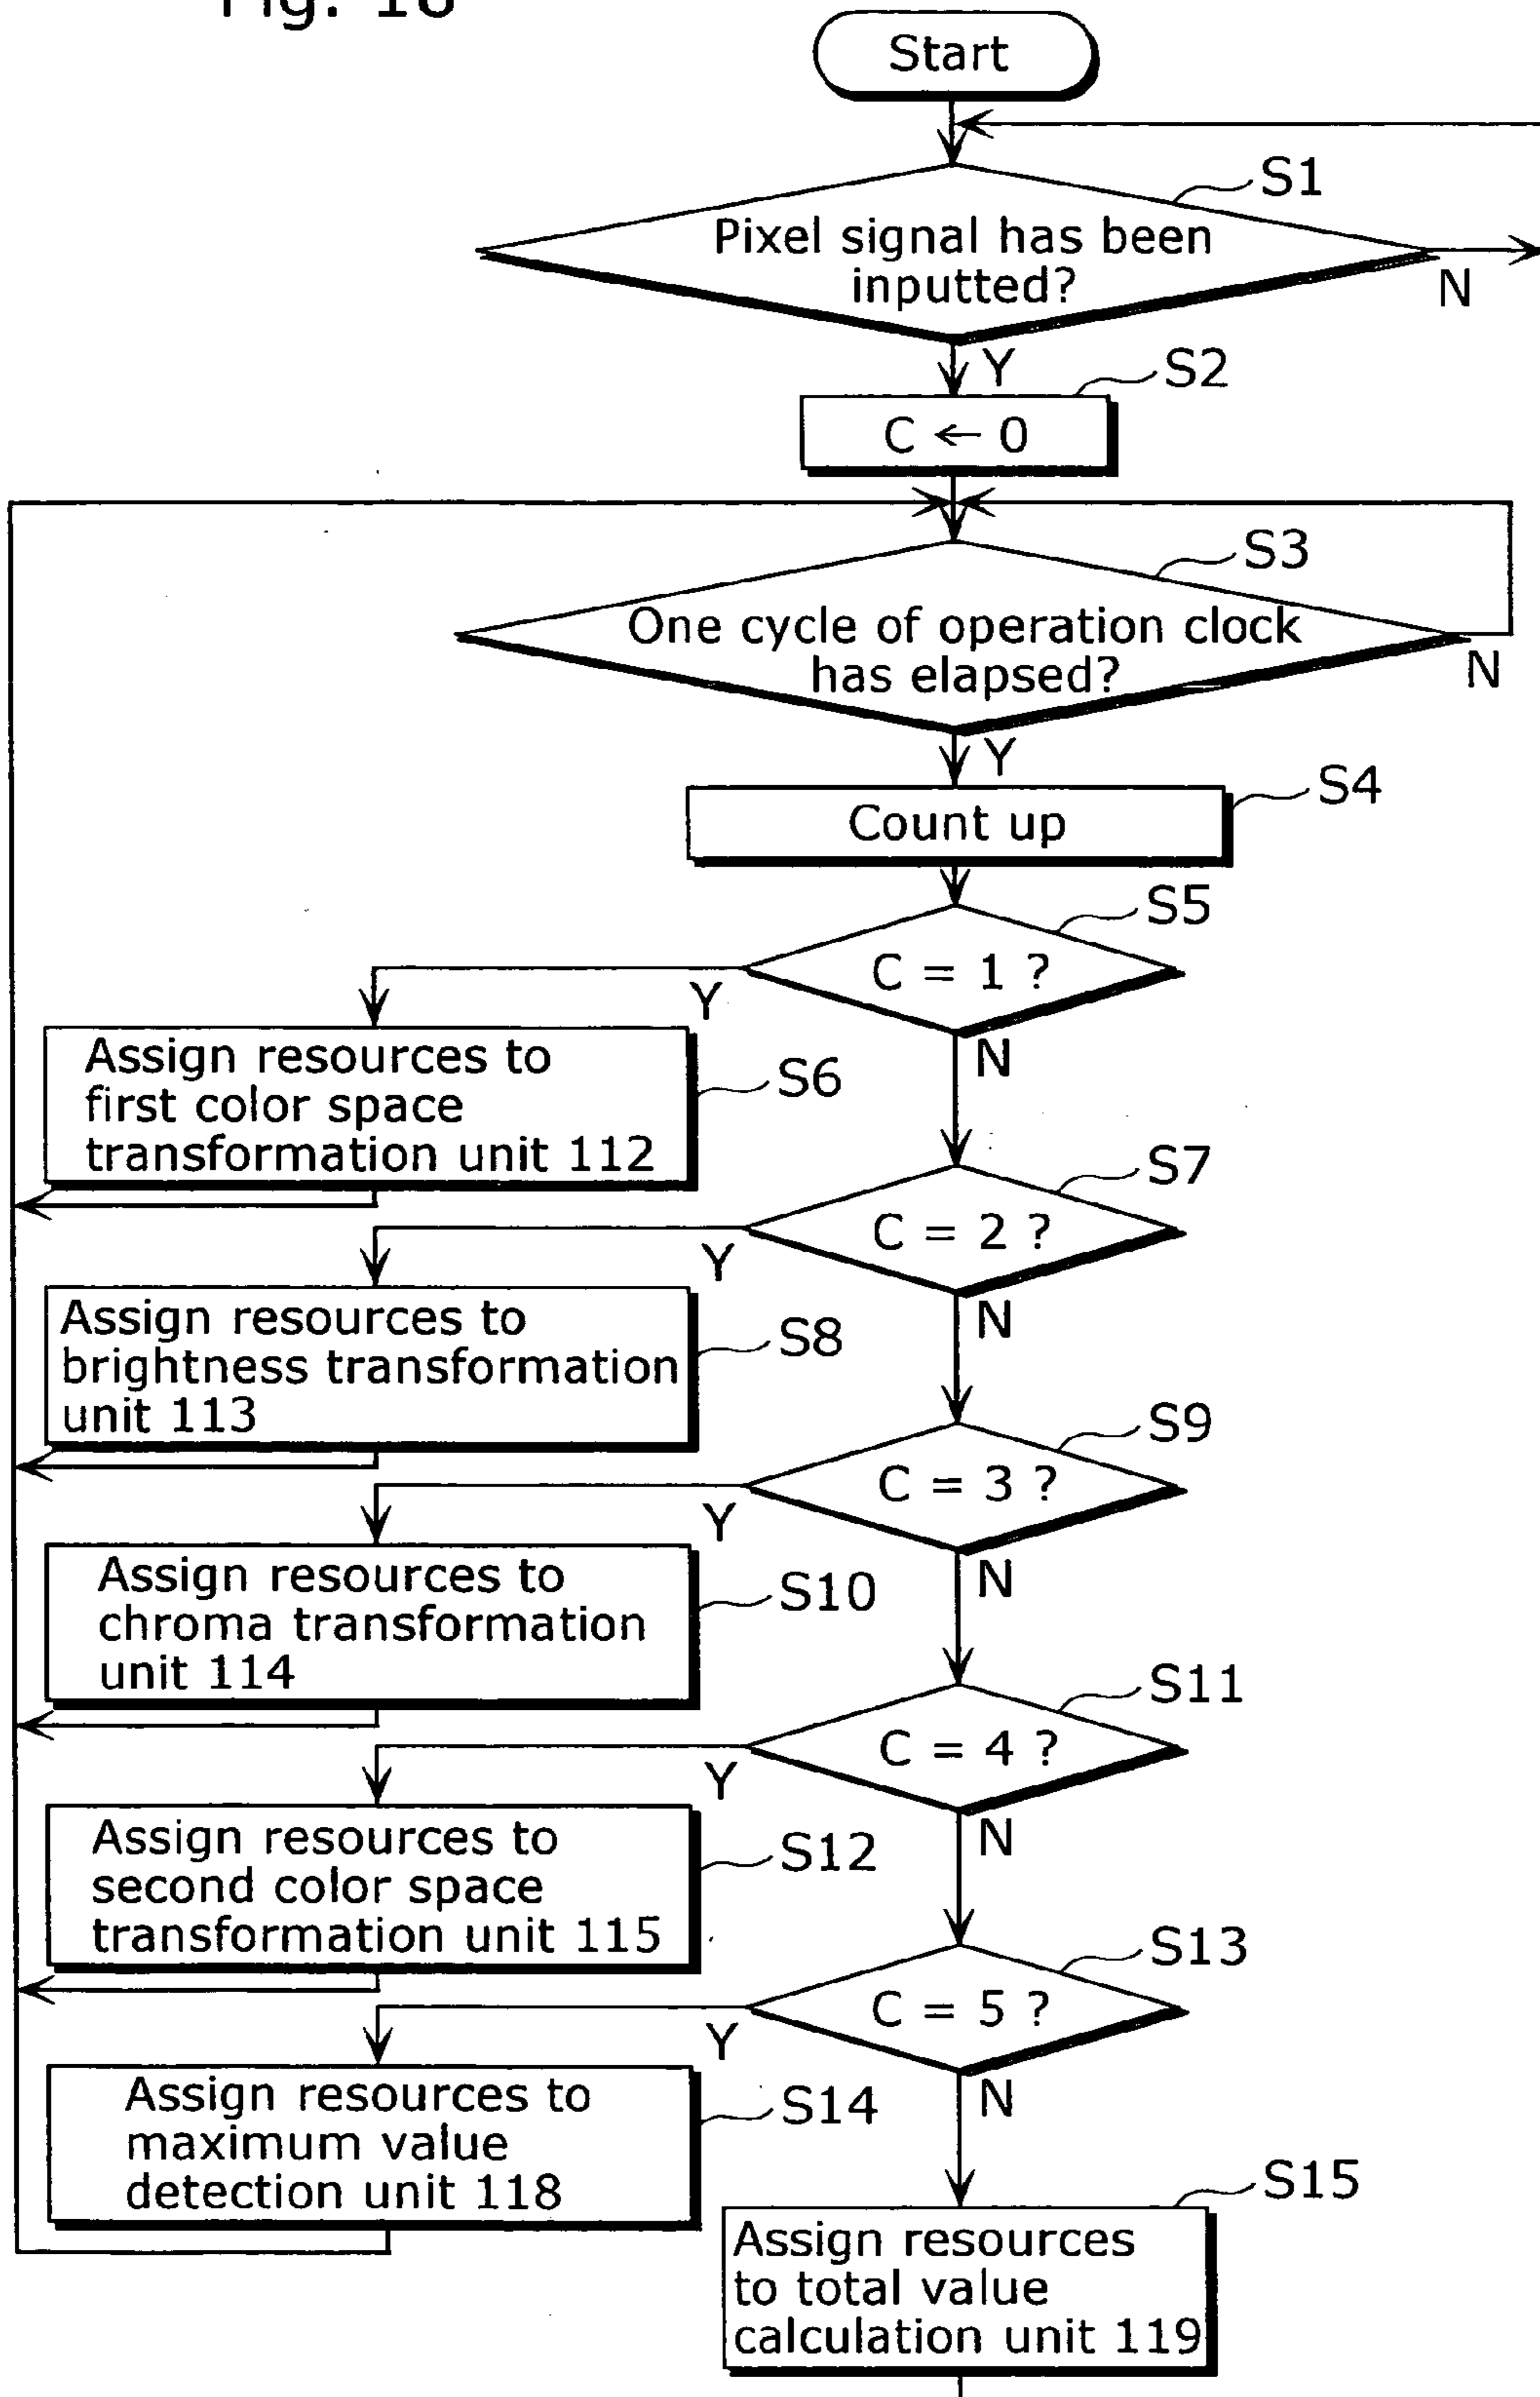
Fig. 16

Start

Pixel signal has been inputted?

S1

N

Y

S2

$C \leftarrow 0$

S3

One cycle of operation clock has elapsed?

N

Y

S4

Count up

S5

C = 1 ?

Y

N

Assign resources to first color space transformation unit 112

S6

S7

C = 2 ?

Y

N

Assign resources to brightness transformation unit 113

S8

S9

C = 3 ?

Y

N

Assign resources to chroma transformation unit 114

S10

S11

C = 4 ?

Y

N

Assign resources to second color space transformation unit 115

S12

S13

C = 5 ?

Y

N

Assign resources to maximum value detection unit 118

S14

S15

Assign resources to total value calculation unit 119